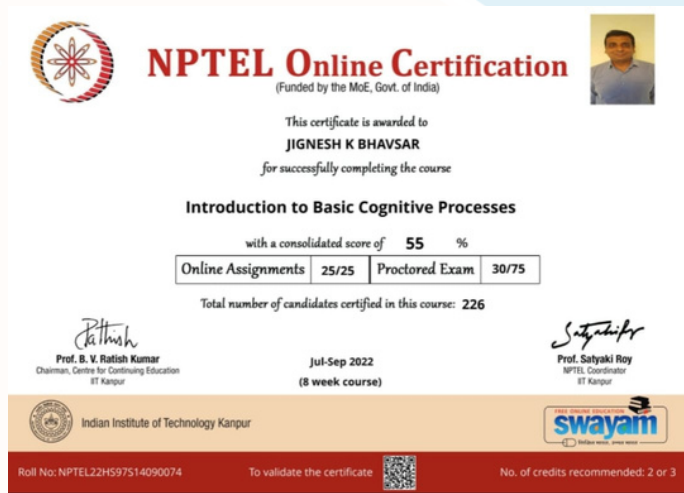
NPTEL Online Certification
(Funded by the MoE, Govt. of India)

This certificate is awarded to
JIGNESH K BHAVSAR
for successfully completing the course

Introduction to Basic Cognitive Processes

with a consolidated score of 55 %

| Online Assignments | 25/25 | Proctored Exam | 30/75 |
|---|---|---|---|

Total number of candidates certified in this course: 226

Rathish
Prof. B. V. Ratish Kumar
Chairman, Centre for Continuing Education
IIT Kanpur

Jul-Sep 2022
(8 week course)

Satyaki Roy
Prof. Satyaki Roy
NPTEL Coordinator
IIT Kanpur

Indian Institute of Technology Kanpur

FREE ONLINE EDUCATION
swayam
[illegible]

Roll No: NPTEL22HS97S14090074 To validate the certificate No. of credits recommended: 2 or 3